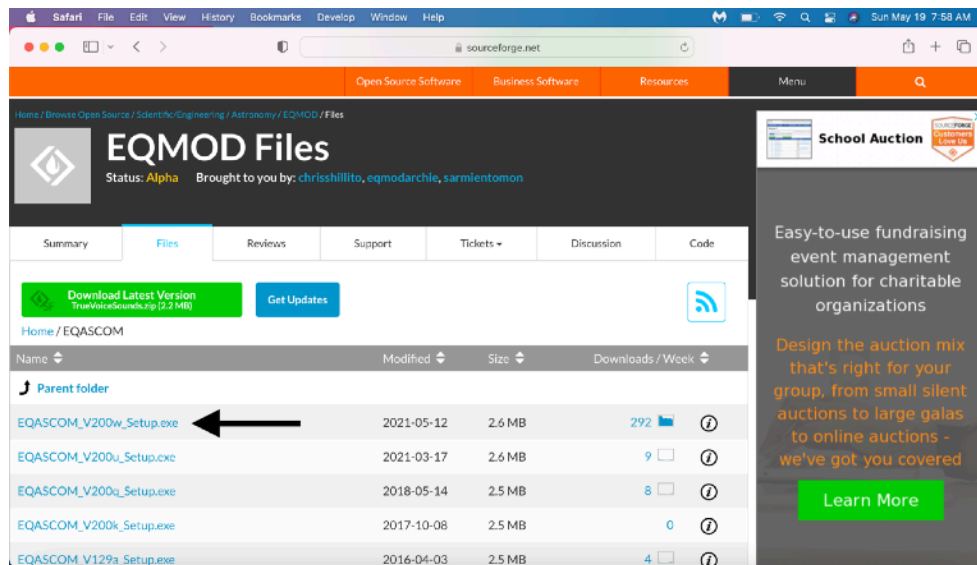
Safari File Edit View History Bookmarks Develop Window Help

Sun May 19 7:58 AM

sourceforge.net

Open Source Software Business Software Resources Menu

Home / Browse Open Source / Scientific/Engineering / Astronomy / EQMOD / Files

EQMOD Files

Status: Alpha Brought to you by: chrisshillito, eqmodarchie, sarmientomon

| Summary | Files | Reviews | Support | Tickets | Discussion | Code |
|---|---|---|---|---|---|---|

Download Latest Version
TrueVoiceSounds.zip (2.2 MB)

Get Updates

Home / EQASCOM

| Name | Modified | Size | Downloads / Week |
|---|---|---|---|
| Parent folder | | | |
| EQASCOM_V200w_Setup.exe | 2021-05-12 | 2.6 MB | 292 |
| EQASCOM_V200u_Setup.exe | 2021-03-17 | 2.6 MB | 9 |
| EQASCOM_V200q_Setup.exe | 2018-05-14 | 2.5 MB | 8 |
| EQASCOM_V200k_Setup.exe | 2017-10-08 | 2.5 MB | 0 |
| EQASCOM_V129a_Setup.exe | 2016-04-03 | 2.5 MB | 4 |

School Auction

SOURCEFORGE Customers Love Us

Easy-to-use fundraising event management solution for charitable organizations

Design the auction mix that's right for your group, from small silent auctions to large galas to online auctions - we've got you covered

Learn More